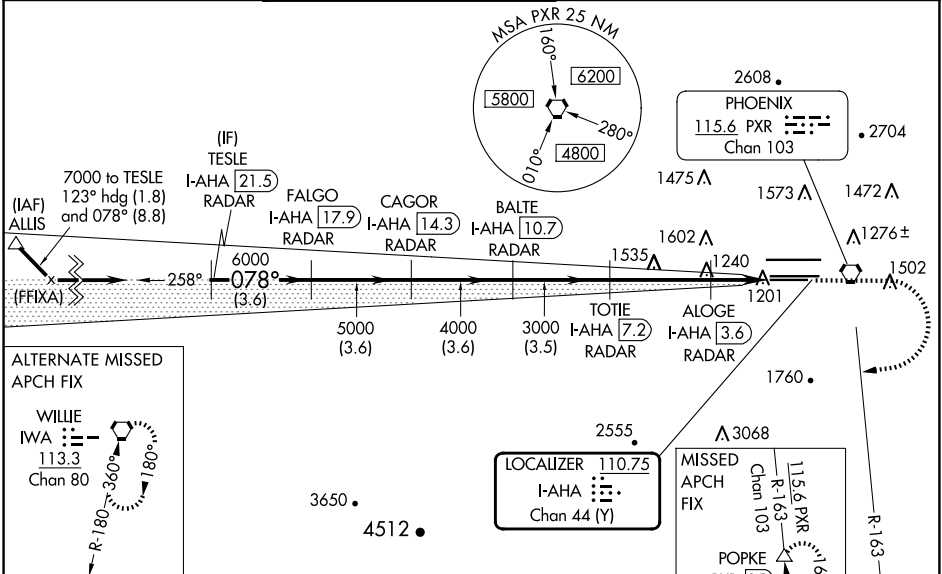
MSA PXR 25 NM
160°
6200
5800
280°
4800
010°

2608
PHOENIX
115.6 PXR
Chan 103
2704

1475
1573
1472

(IF)
TESLE
I-AHA 21.5
RADAR

7000 to TESLE
123° hdg (1.8)
and 078° (8.8)

(IAF)
ALLIS

FALGO
I-AHA 17.9
RADAR

CAGOR
I-AHA 14.3
RADAR

BALTE
I-AHA 10.7
RADAR

1602
1276±
1535
1240
1502

(FFIXA)
258°
6000
078°
(3.6)

1201

5000
(3.6)
4000
(3.6)
3000
(3.5)

TOTIE
I-AHA 7.2
RADAR

ALOGE
I-AHA 3.6
RADAR

ALTERNATE MISSED APCH FIX

WILLIE
IWA
113.3
Chan 80
360°
180°
R-180

1760

2555
3068

LOCALIZER 110.75
I-AHA
Chan 44 (Y)

MISSED APCH FIX
115.6 PXR
R-163
Chan 103
R-163

3650
4512

POPKE